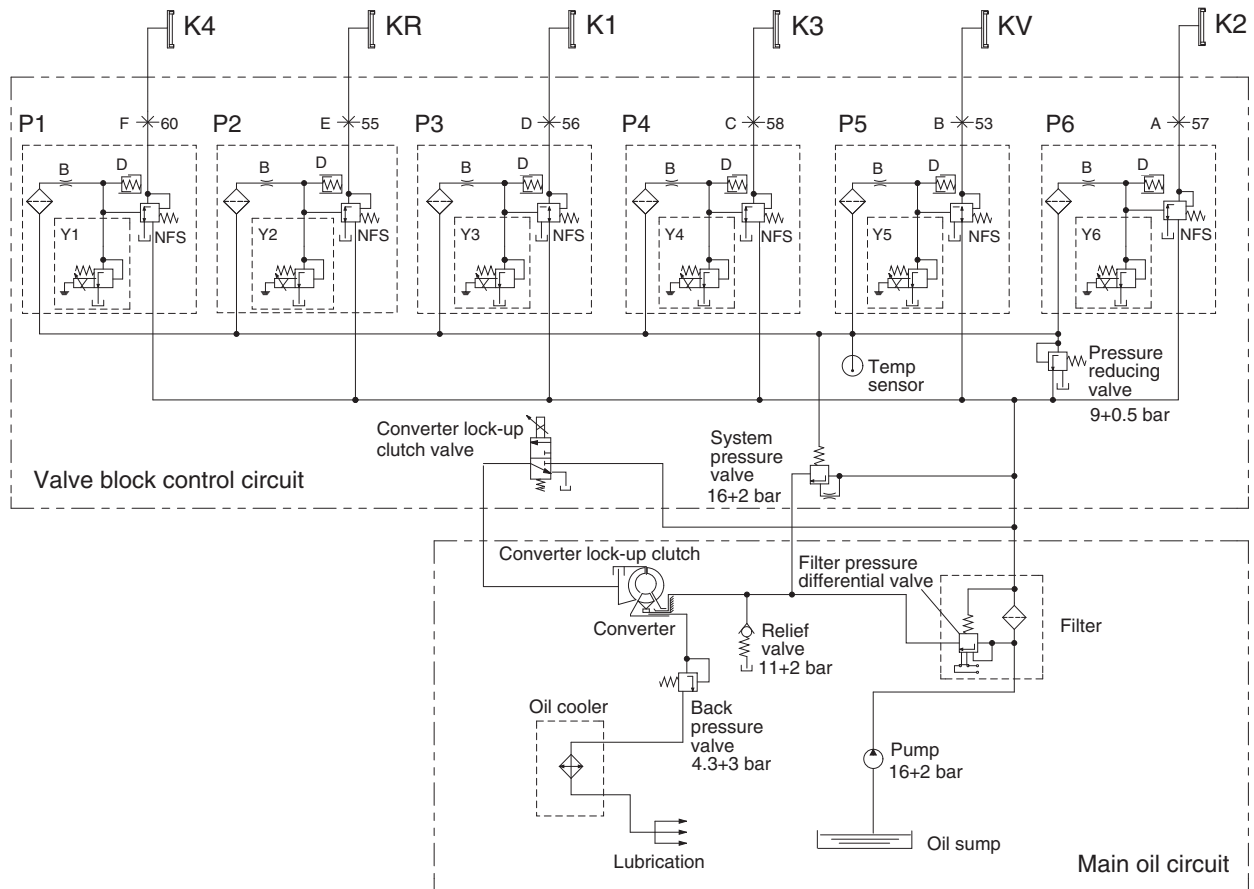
K4 KR K1 K3 KV K2

P1 F 60
B D
Y1
NFS

P2 E 55
B D
Y2
NFS

P3 D 56
B D
Y3
NFS

P4 C 58
B D
Y4
NFS

P5 B 53
B D
Y5
NFS

P6 A 57
B D
Y6
NFS

Temp sensor

Pressure reducing valve
9+0.5 bar

Converter lock-up clutch valve

System pressure valve
16+2 bar

Valve block control circuit

Converter lock-up clutch

Filter pressure differential valve

Filter

Converter

Relief valve
11+2 bar

Oil cooler

Back pressure valve
4.3+3 bar

Pump
16+2 bar

Lubrication

Oil sump

Main oil circuit